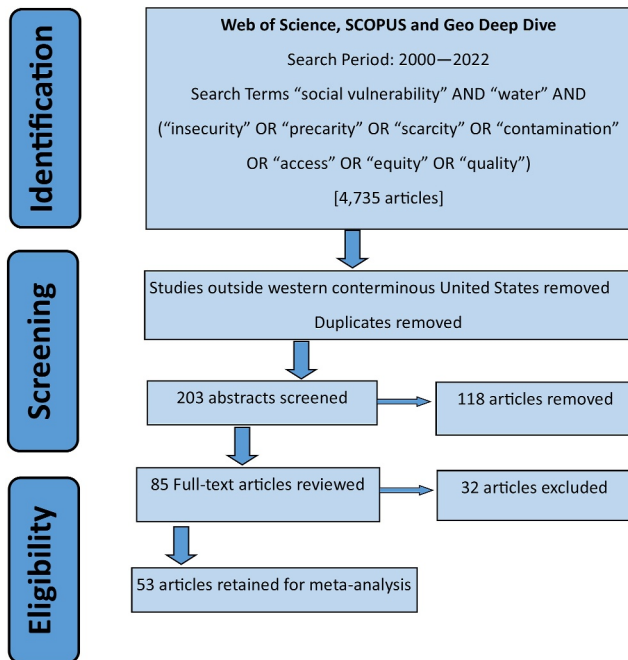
Identification

Web of Science, SCOPUS and Geo Deep Dive

Search Period: 2000—2022

Search Terms “social vulnerability” AND “water” AND (“insecurity” OR “precarity” OR “scarcity” OR “contamination” OR “access” OR “equity” OR “quality”)

[4,735 articles]

Screening

Studies outside western conterminous United States removed

Duplicates removed

203 abstracts screened

118 articles removed

Eligibility

85 Full-text articles reviewed

32 articles excluded

53 articles retained for meta-analysis